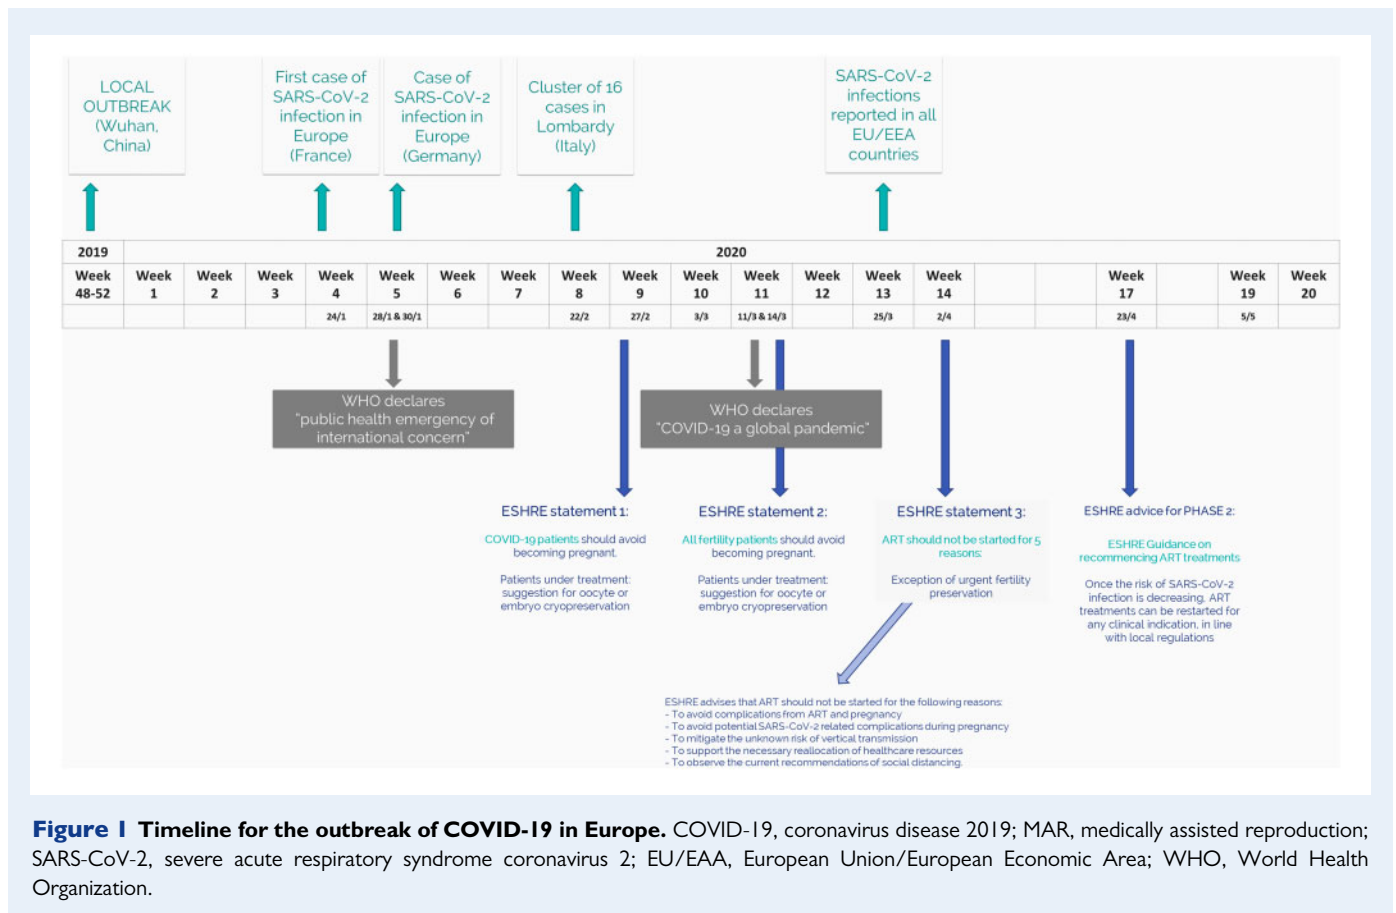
LOCAL OUTBREAK (Wuhan, China)

First case of SARS-CoV-2 infection in Europe (France)

Case of SARS-CoV-2 infection in Europe (Germany)

Cluster of 16 cases in Lombardy (Italy)

SARS-CoV-2 infections reported in all EU/EEA countries

| 2019 | 2020 | | | | | | | | | | | | | | | | | | | |
|---|---|---|---|---|---|---|---|---|---|---|---|---|---|---|---|---|---|---|---|---|
| Week 48-52 | Week 1 | Week 2 | Week 3 | Week 4 | Week 5 | Week 6 | Week 7 | Week 8 | Week 9 | Week 10 | Week 11 | Week 12 | Week 13 | Week 14 | | | Week 17 | | Week 19 | Week 20 |
| | | | | 24/1 | 28/1 & 30/1 | | | 22/2 | 27/2 | 3/3 | 11/3 & 14/3 | | 25/3 | 2/4 | | | 23/4 | | 5/5 | |

WHO declares "public health emergency of international concern"

WHO declares "COVID-19 a global pandemic"

ESHRE statement 1:
COVID-19 patients should avoid becoming pregnant.
Patients under treatment: suggestion for oocyte or embryo cryopreservation

ESHRE statement 2:
All fertility patients should avoid becoming pregnant.
Patients under treatment: suggestion for oocyte or embryo cryopreservation

ESHRE statement 3:
ART should not be started for 5 reasons:
Exception of urgent fertility preservation

ESHRE advice for PHASE 2:
ESHRE Guidance on recommencing ART treatments
Once the risk of SARS-CoV-2 infection is decreasing, ART treatments can be restarted for any clinical indication, in line with local regulations

ESHRE advises that ART should not be started for the following reasons:
- To avoid complications from ART and pregnancy
- To avoid potential SARS-CoV-2 related complications during pregnancy
- To mitigate the unknown risk of vertical transmission
- To support the necessary reallocation of healthcare resources
- To observe the current recommendations of social distancing

**Figure 1 Timeline for the outbreak of COVID-19 in Europe.** COVID-19, coronavirus disease 2019; MAR, medically assisted reproduction; SARS-CoV-2, severe acute respiratory syndrome coronavirus 2; EU/EAA, European Union/European Economic Area; WHO, World Health Organization.